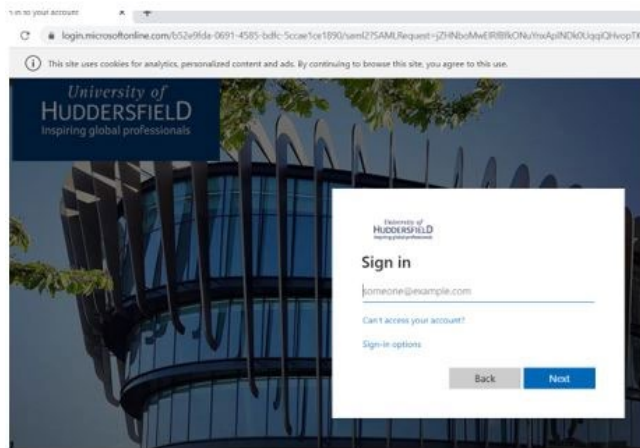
ı in to your account × +

login.microsoftonline.com/b52e9fda-0691-4585-bdfc-5ccae1ce1890/saml2?SAMLRequest=jZHNboMwEIRBfkONuYnxApINDk0UqqIQHvopT

This site uses cookies for analytics, personalized content and ads. By continuing to browse this site, you agree to this use.

University of HUDDERSFIELD Inspiring global professionals

University of HUDDERSFIELD Inspiring global professionals

Sign in

someone@example.com

Can't access your account?

Sign-in options

Back

Next